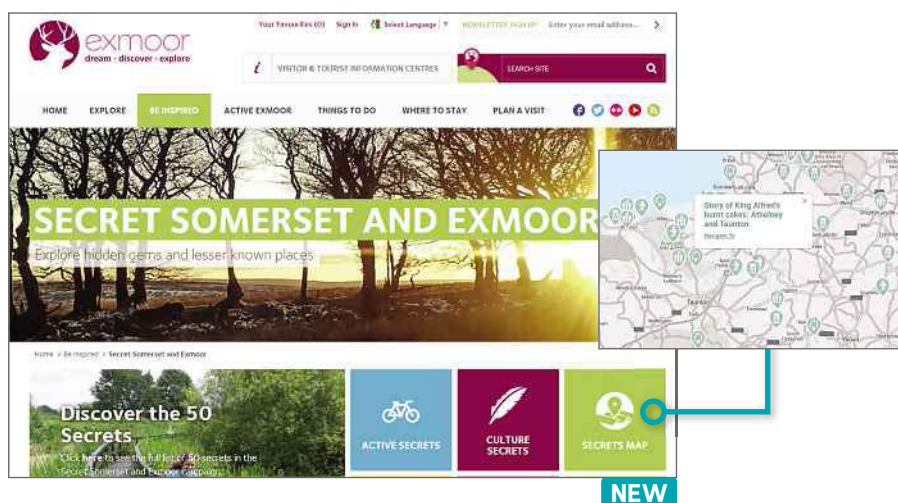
exmoor
dream · discover · explore

Your Favourites (0) Sign In Select Language NEWSLETTER SIGN UP Enter your email address...

VISITOR & TOURIST INFORMATION CENTRES

SEARCH SITE

HOME EXPLORE BE INSPIRED ACTIVE EXMOOR THINGS TO DO WHERE TO STAY PLAN A VISIT

SECRET SOMERSET AND EXMOOR
Explore hidden gems and lesser known places

Home > Be Inspired > Secret Somerset and Exmoor

Discover the 50 Secrets
Click here to see the full list of 50 secrets in the Secret Somerset and Exmoor campaign

ACTIVE SECRETS

CULTURE SECRETS

SECRETS MAP

Story of King Alfred's burnt cakes: Athelney and Taunton
Navigate To

Taunton

NEW